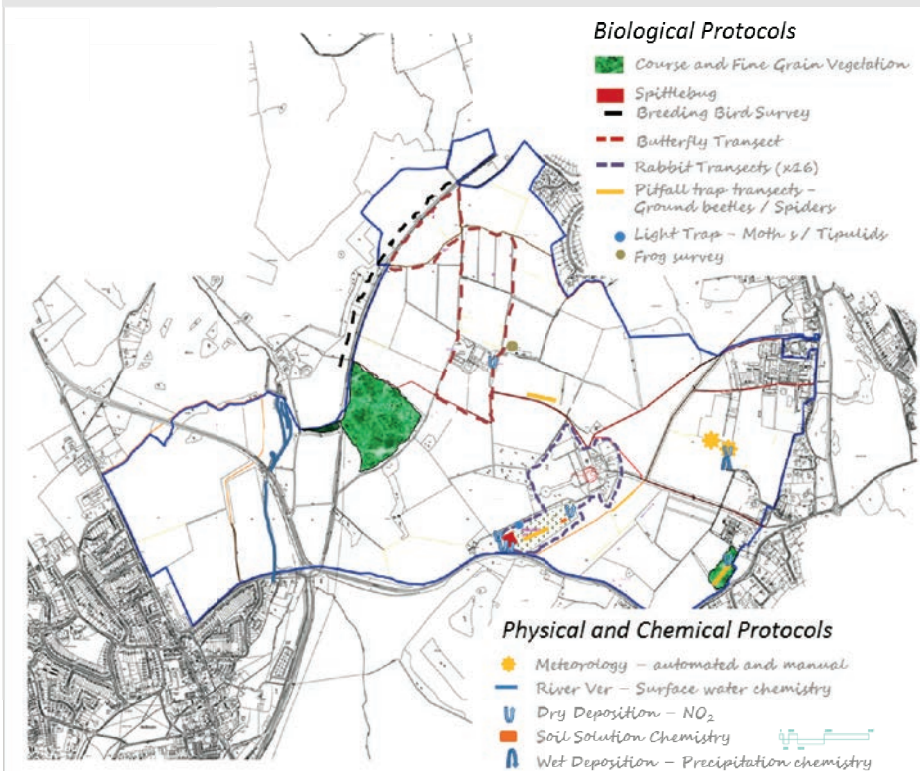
Biological Protocols

Course and Fine Grain Vegetation
Spittlebug
Breeding Bird Survey
Butterfly Transect
Rabbit Transects (x16)
Pitfall trap transects – Ground beetles / Spiders
Light Trap – Moth s / Tipulids
Frog survey

Physical and Chemical Protocols

Meteorology – automated and manual
River Ver – Surface water chemistry
Dry Deposition – $NO_2$
Soil Solution Chemistry
Wet Deposition – Precipitation chemistry